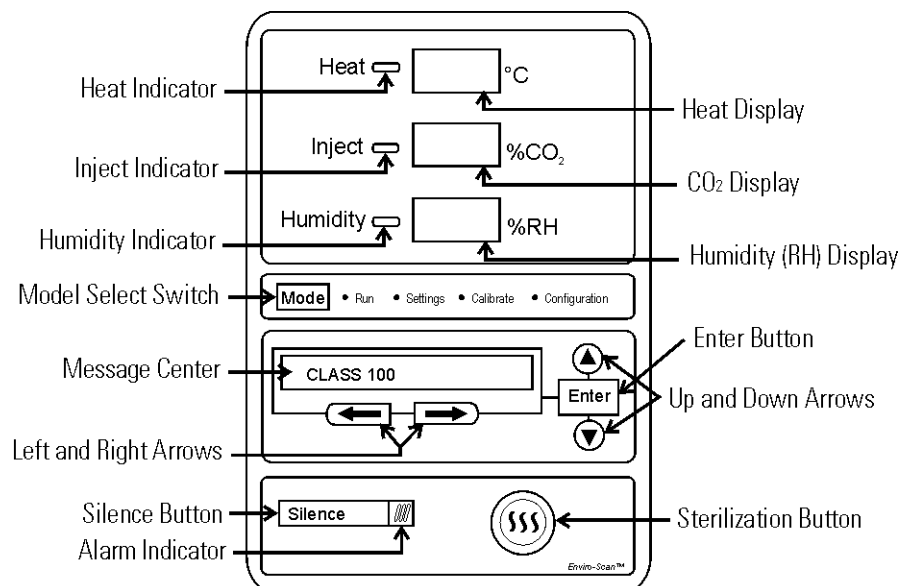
Heat Indicator
Heat
°C
Heat Display
Inject Indicator
Inject
%$CO_2$
$CO_2$ Display
Humidity Indicator
Humidity
%RH
Humidity (RH) Display
Model Select Switch
Mode • Run • Settings • Calibrate • Configuration
Message Center
CLASS 100
Enter Button
Enter
Up and Down Arrows
Left and Right Arrows
Silence Button
Silence
Alarm Indicator
Sterilization Button
Enviro-Scan™